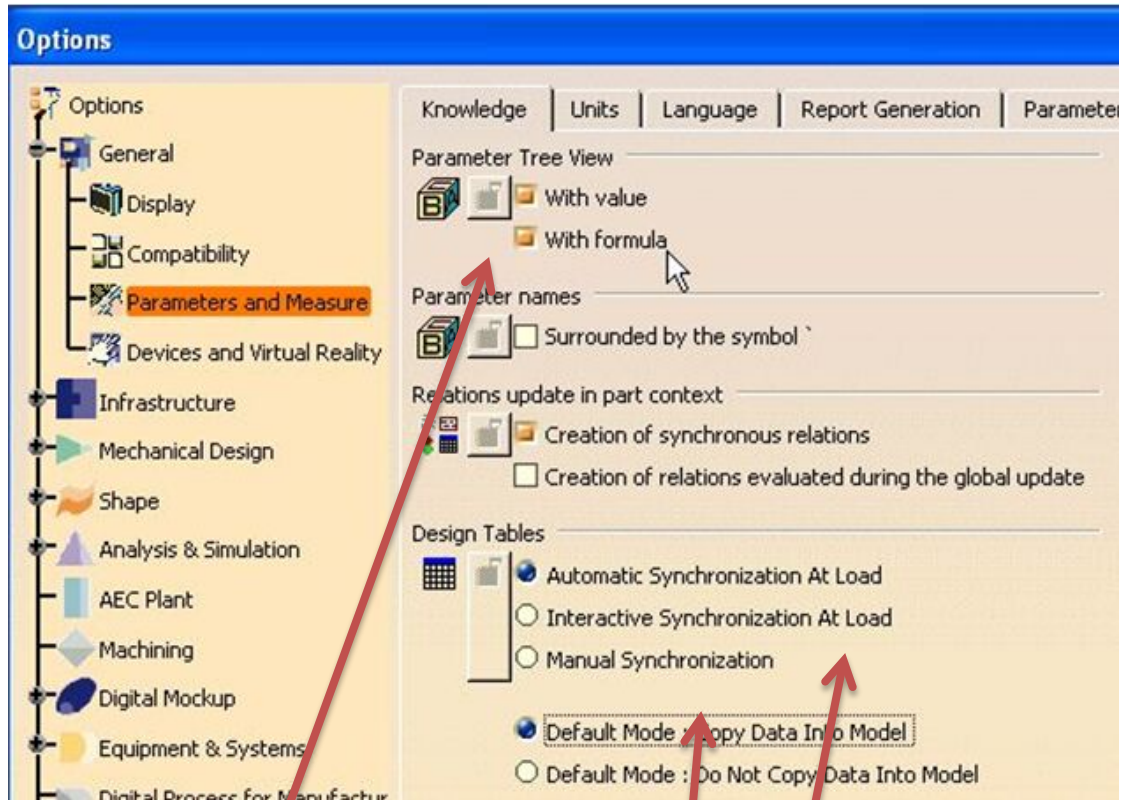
Options

Options
General
Display
Compatibility
Parameters and Measure
Devices and Virtual Reality
Infrastructure
Mechanical Design
Shape
Analysis & Simulation
AEC Plant
Machining
Digital Mockup
Equipment & Systems
Digital Process for Manufactur

Knowledge | Units | Language | Report Generation | Parameter

Parameter Tree View
With value
With formula

Parameter names
Surrounded by the symbol `

Relations update in part context
Creation of synchronous relations
Creation of relations evaluated during the global update

Design Tables
Automatic Synchronization At Load
Interactive Synchronization At Load
Manual Synchronization

Default Mode : Copy Data Into Model
Default Mode : Do Not Copy Data Into Model